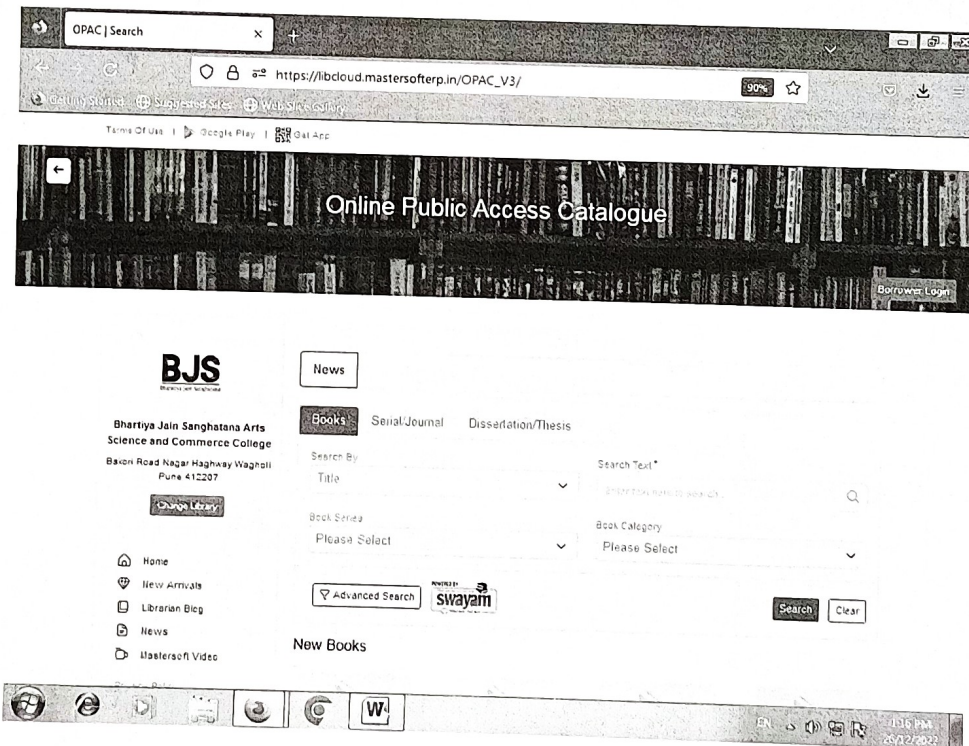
OPAC | Search
https://libcloud.mastersofterp.in/OPAC_V3/
90%
Getting Started Suggested Sites Web Slice Gallery
Terms Of Use | Google Play | Get App
Online Public Access Catalogue
Borrower Login
BJS
Bhartiya Jain Sanghatana Arts Science and Commerce College
Bakori Road Nagar Haghway Wagholi Pune 412207
Change Library
Home
New Arrivals
Librarian Blog
News
Mastersoft Video
News
Books
Serial/Journal
Dissertation/Thesis
Search By
Title
Search Text *
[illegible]
Book Series
Please Select
Book Category
Please Select
Advanced Search
POWERED BY swayam
Search
Clear
New Books
EN
1:16 PM
20/12/2022